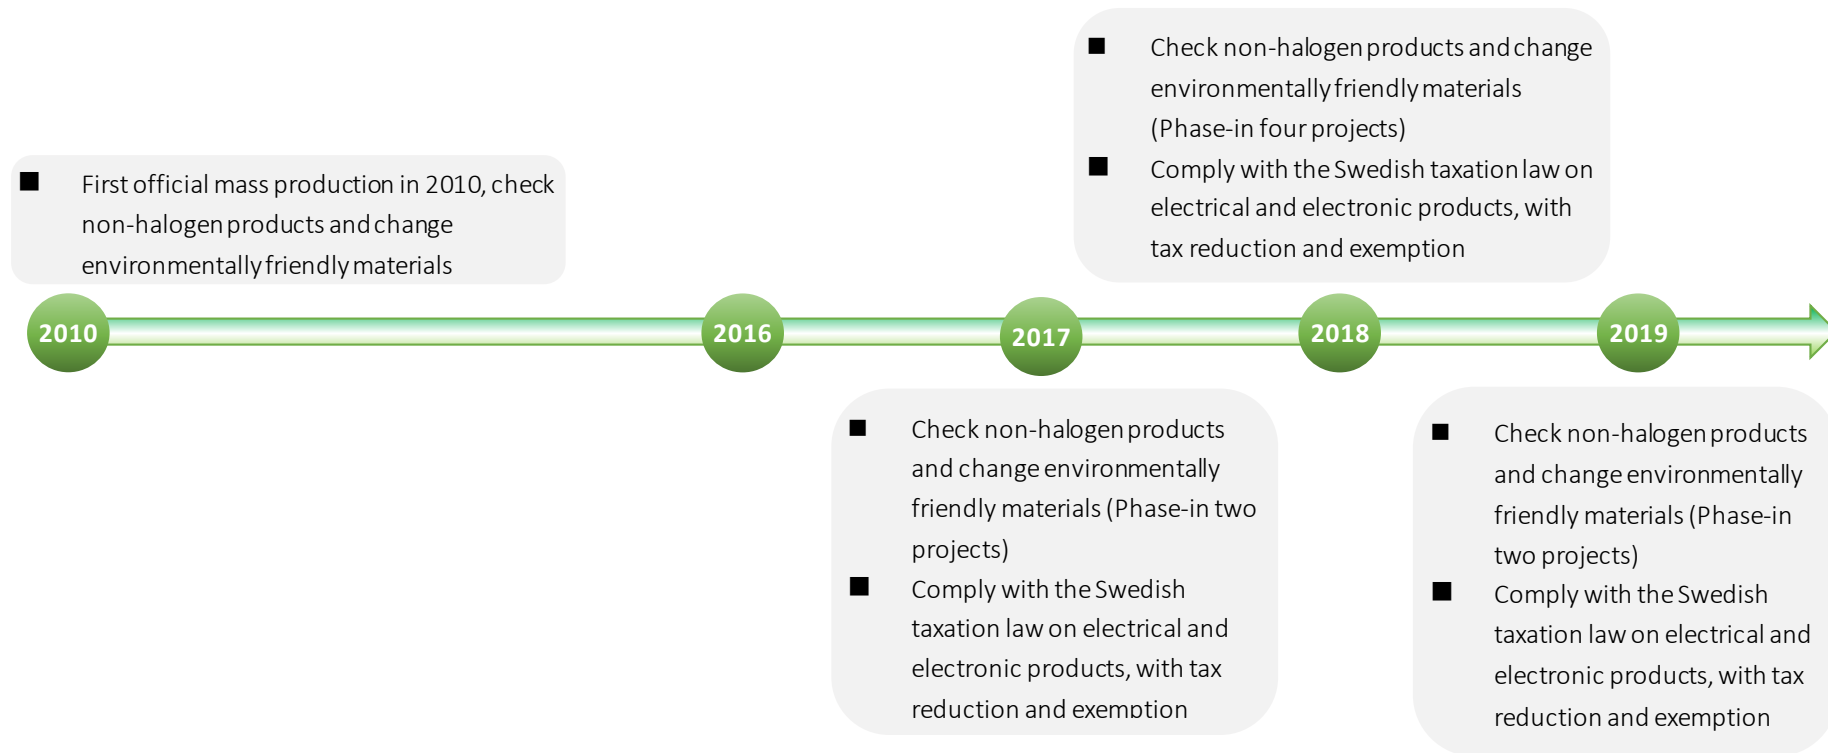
■ Check non-halogen products and change environmentally friendly materials (Phase-in four projects)

■ Comply with the Swedish taxation law on electrical and electronic products, with tax reduction and exemption

■ First official mass production in 2010, check non-halogen products and change environmentally friendly materials

2010

2016

2017

2018

2019

■ Check non-halogen products and change environmentally friendly materials (Phase-in two projects)

■ Comply with the Swedish taxation law on electrical and electronic products, with tax reduction and exemption

■ Check non-halogen products and change environmentally friendly materials (Phase-in two projects)

■ Comply with the Swedish taxation law on electrical and electronic products, with tax reduction and exemption